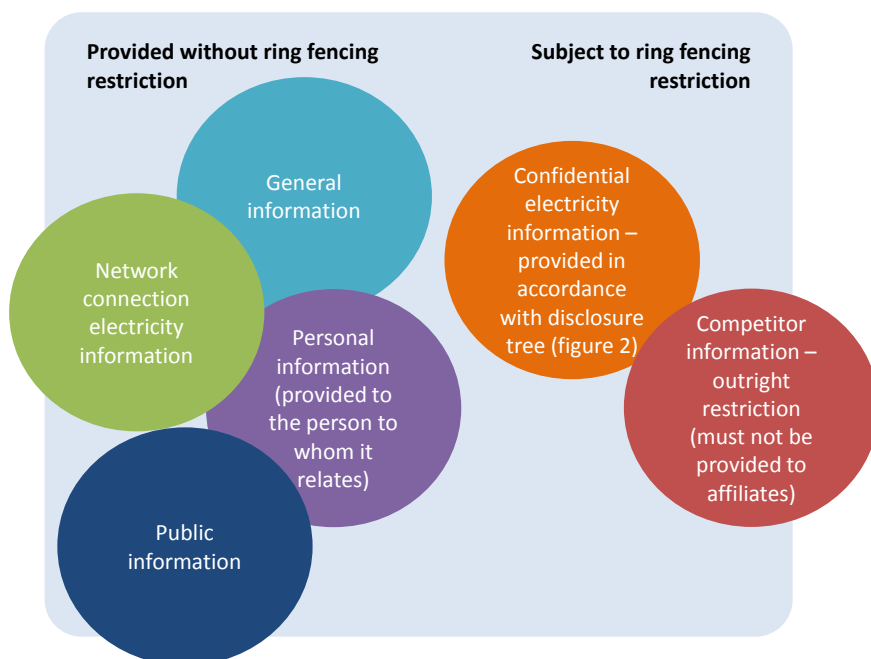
Provided without ring fencing restriction

Subject to ring fencing restriction

General information

Network connection electricity information

Personal information (provided to the person to whom it relates)

Public information

Confidential electricity information – provided in accordance with disclosure tree (figure 2)

Competitor information – outright restriction (must not be provided to affiliates)